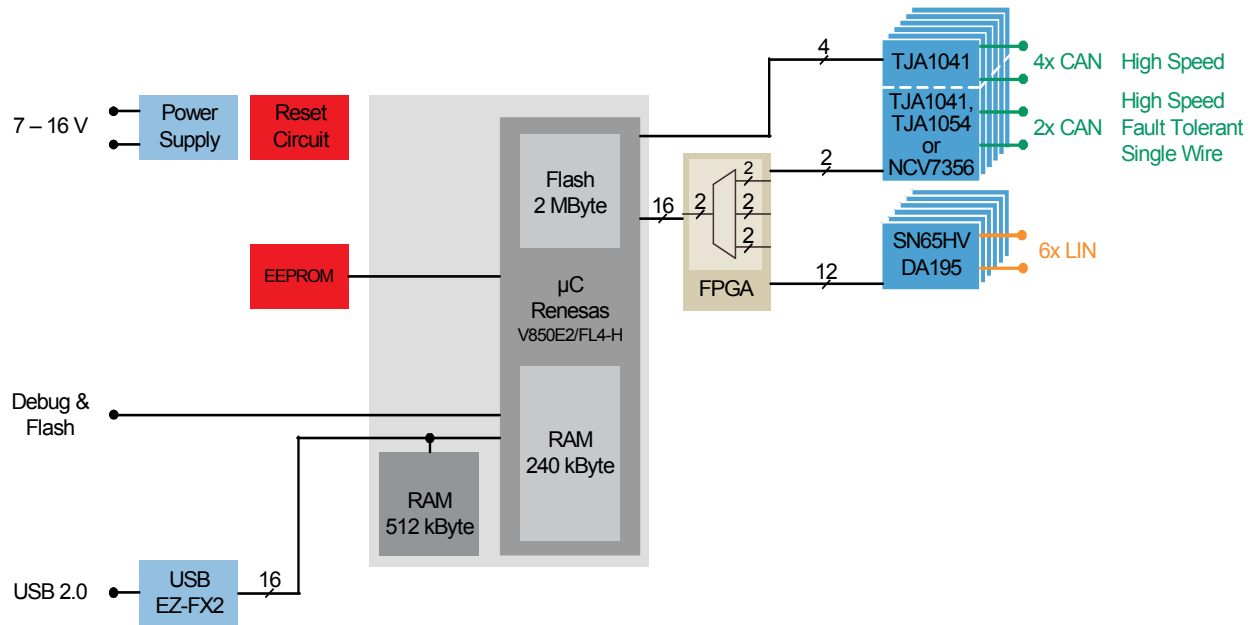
7 – 16 V

Power Supply

Reset Circuit

EEPROM

Debug & Flash

USB 2.0

USB EZ-FX2

16

Flash 2 MByte

µC Renesas V850E2/FL4-H

RAM 240 kByte

RAM 512 kByte

16

2

2

2

2

FPGA

4

2

12

TJA1041

TJA1041, TJA1054 or NCV7356

SN65HV DA195

4x CAN

2x CAN

High Speed

High Speed Fault Tolerant Single Wire

6x LIN